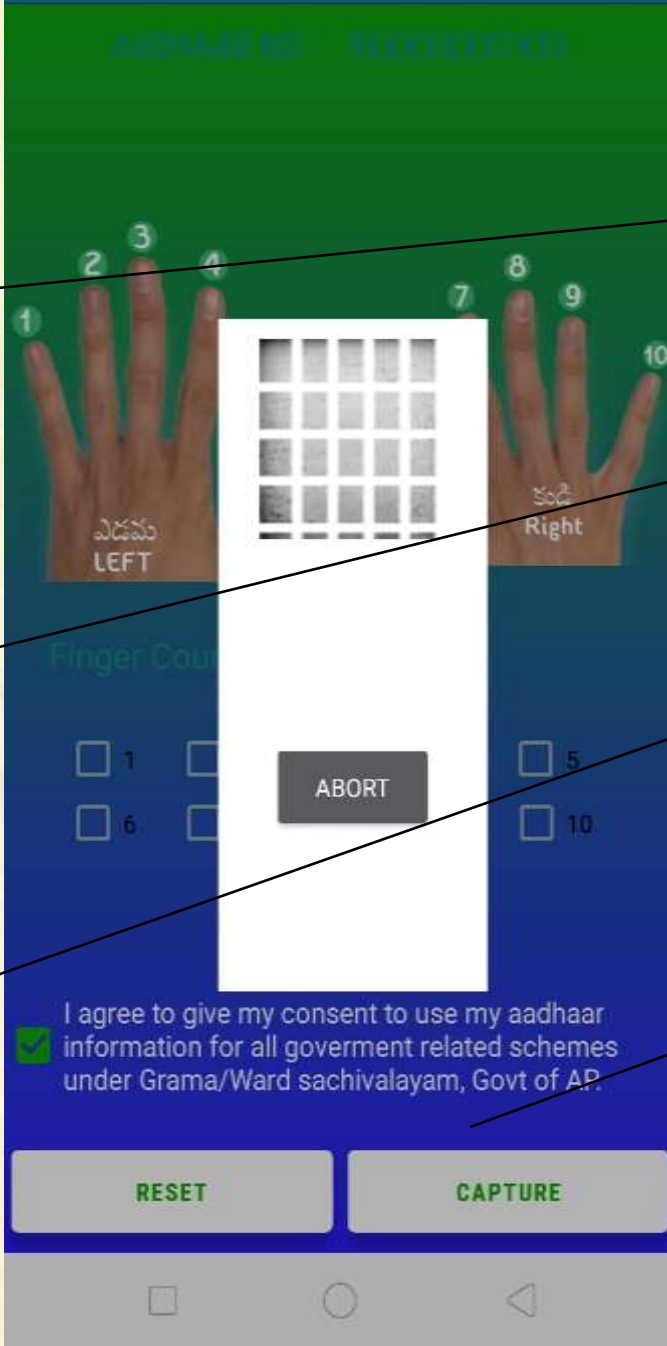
AADHAAR NO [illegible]

1 2 3 4 7 8 9 10

ఎడమ
LEFT

కుడి
Right

Finger Cou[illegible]

1
5
6
10

ABORT

I agree to give my consent to use my aadhaar information for all goverment related schemes under Grama/Ward sachivalayam, Govt of AP.

RESET
CAPTURE